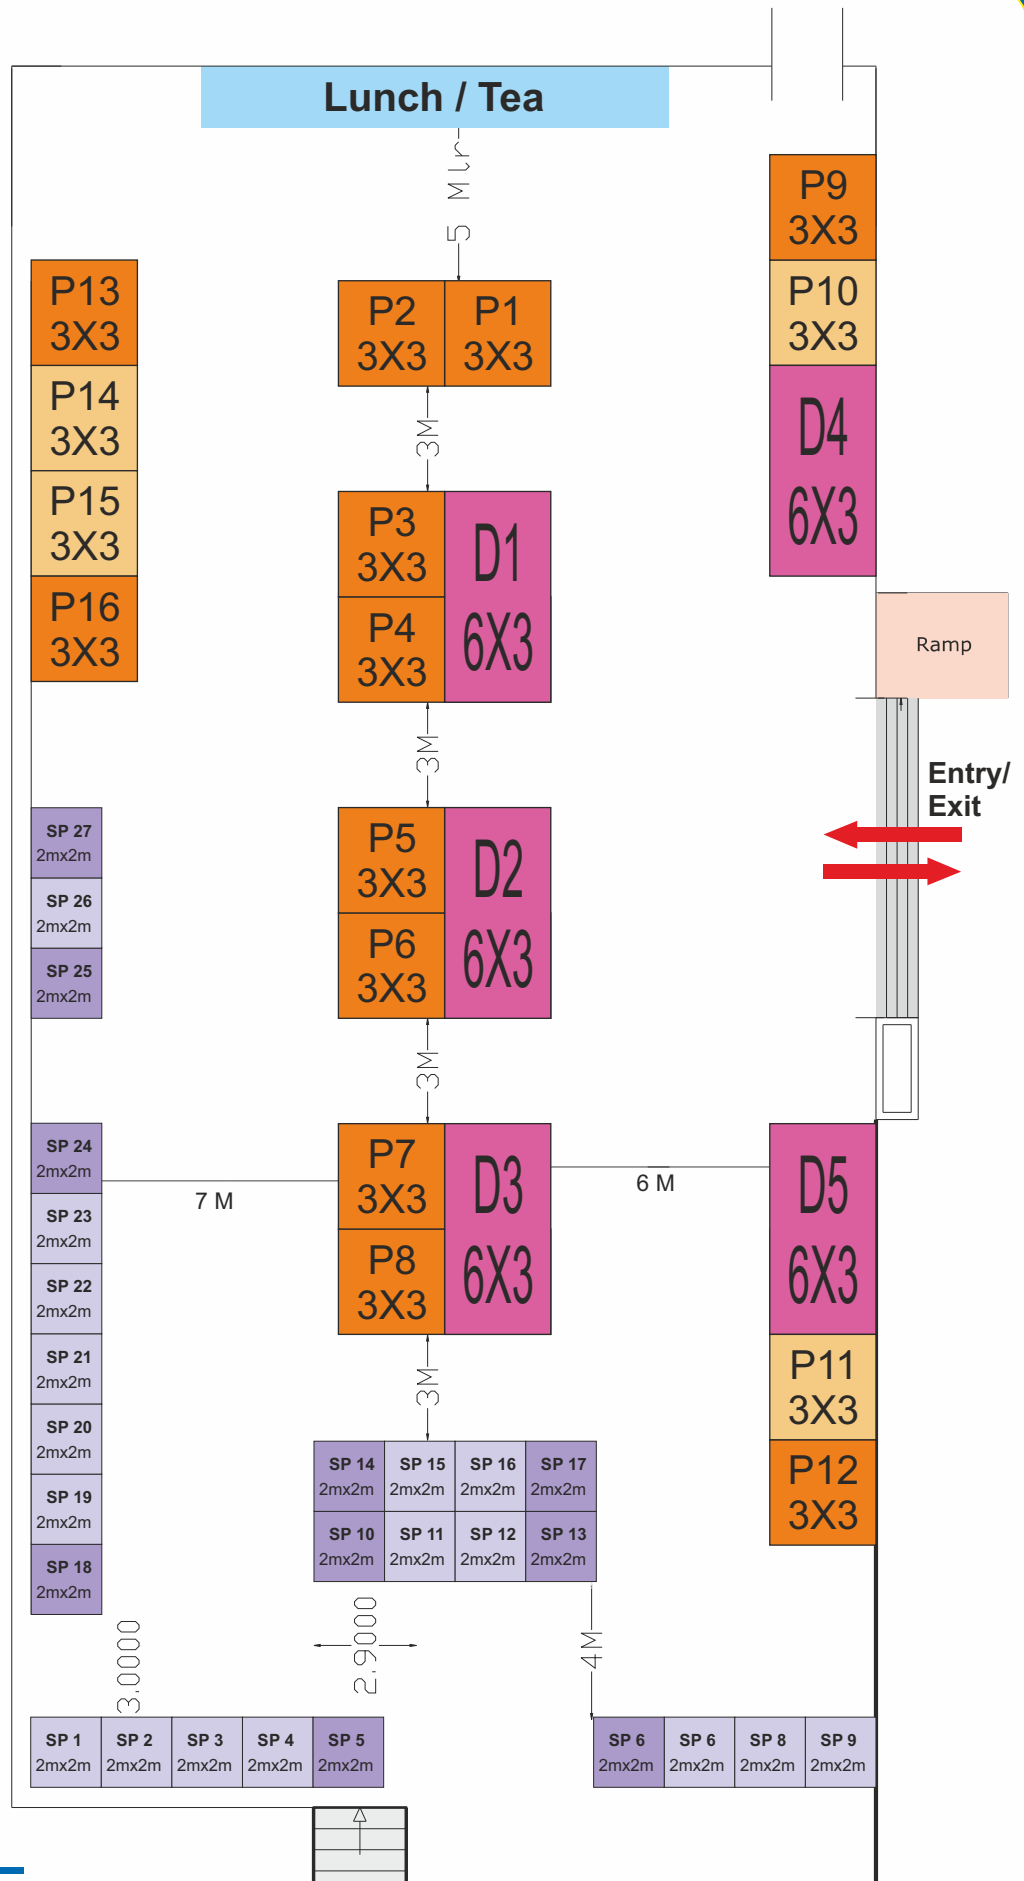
Lunch / Tea

5 Mtr

P9
3X3

P10
3X3

D4
6X3

P13
3X3

P14
3X3

P15
3X3

P16
3X3

P2
3X3

P1
3X3

3M

P3
3X3

P4
3X3

D1
6X3

3M

Ramp

Entry/
Exit

SP 27
2mx2m

SP 26
2mx2m

SP 25
2mx2m

P5
3X3

P6
3X3

D2
6X3

3M

SP 24
2mx2m

7 M

P7
3X3

P8
3X3

D3
6X3

6 M

D5
6X3

SP 23
2mx2m

SP 22
2mx2m

SP 21
2mx2m

SP 20
2mx2m

SP 19
2mx2m

SP 18
2mx2m

3M

P11
3X3

P12
3X3

| SP 14 2mx2m | SP 15 2mx2m | SP 16 2mx2m | SP 17 2mx2m |
|---|---|---|---|
| SP 10 2mx2m | SP 11 2mx2m | SP 12 2mx2m | SP 13 2mx2m |

3.0000

2.9000

4M

| SP 1 2mx2m | SP 2 2mx2m | SP 3 2mx2m | SP 4 2mx2m | SP 5 2mx2m |
|---|---|---|---|---|

| SP 6 2mx2m | SP 6 2mx2m | SP 8 2mx2m | SP 9 2mx2m |
|---|---|---|---|